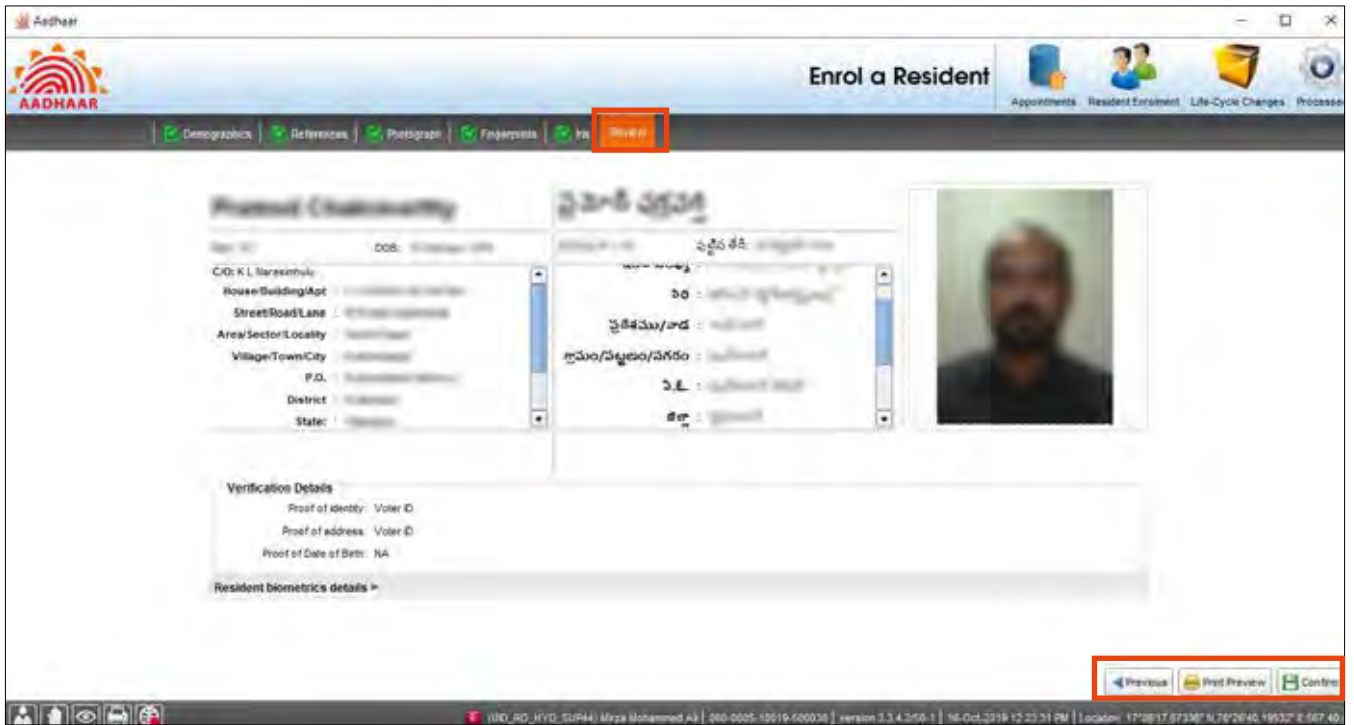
Aadhaar

AADHAAR

Enrol a Resident

Appointments Resident Enrolment Life-Cycle Changes Processes

Demographics References Photograph Fingerprints Iris Review

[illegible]

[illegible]

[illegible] DOB: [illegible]

పుట్టిన తేది: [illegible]

C/O: K L Narasimhulu
House/Building/Apt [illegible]
Street/Road/Lane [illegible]
Area/Sector/Locality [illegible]
Village/Town/City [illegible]
P.O. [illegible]
District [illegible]
State: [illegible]

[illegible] : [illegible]
వీధి : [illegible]
ప్రదేశము/వాడ : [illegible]
గ్రామం/పట్టణం/నగరం : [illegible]
పి.ఓ. : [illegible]
జిల్లా : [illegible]

Verification Details
Proof of identity: Voter ID
Proof of address: Voter ID
Proof of Date of Birth: NA

Resident biometrics details >

Previous Print Preview Confirm

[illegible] Mirza Mohammed Ali | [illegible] | version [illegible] | 16-Oct-2019 12:23:31 PM | Location: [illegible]